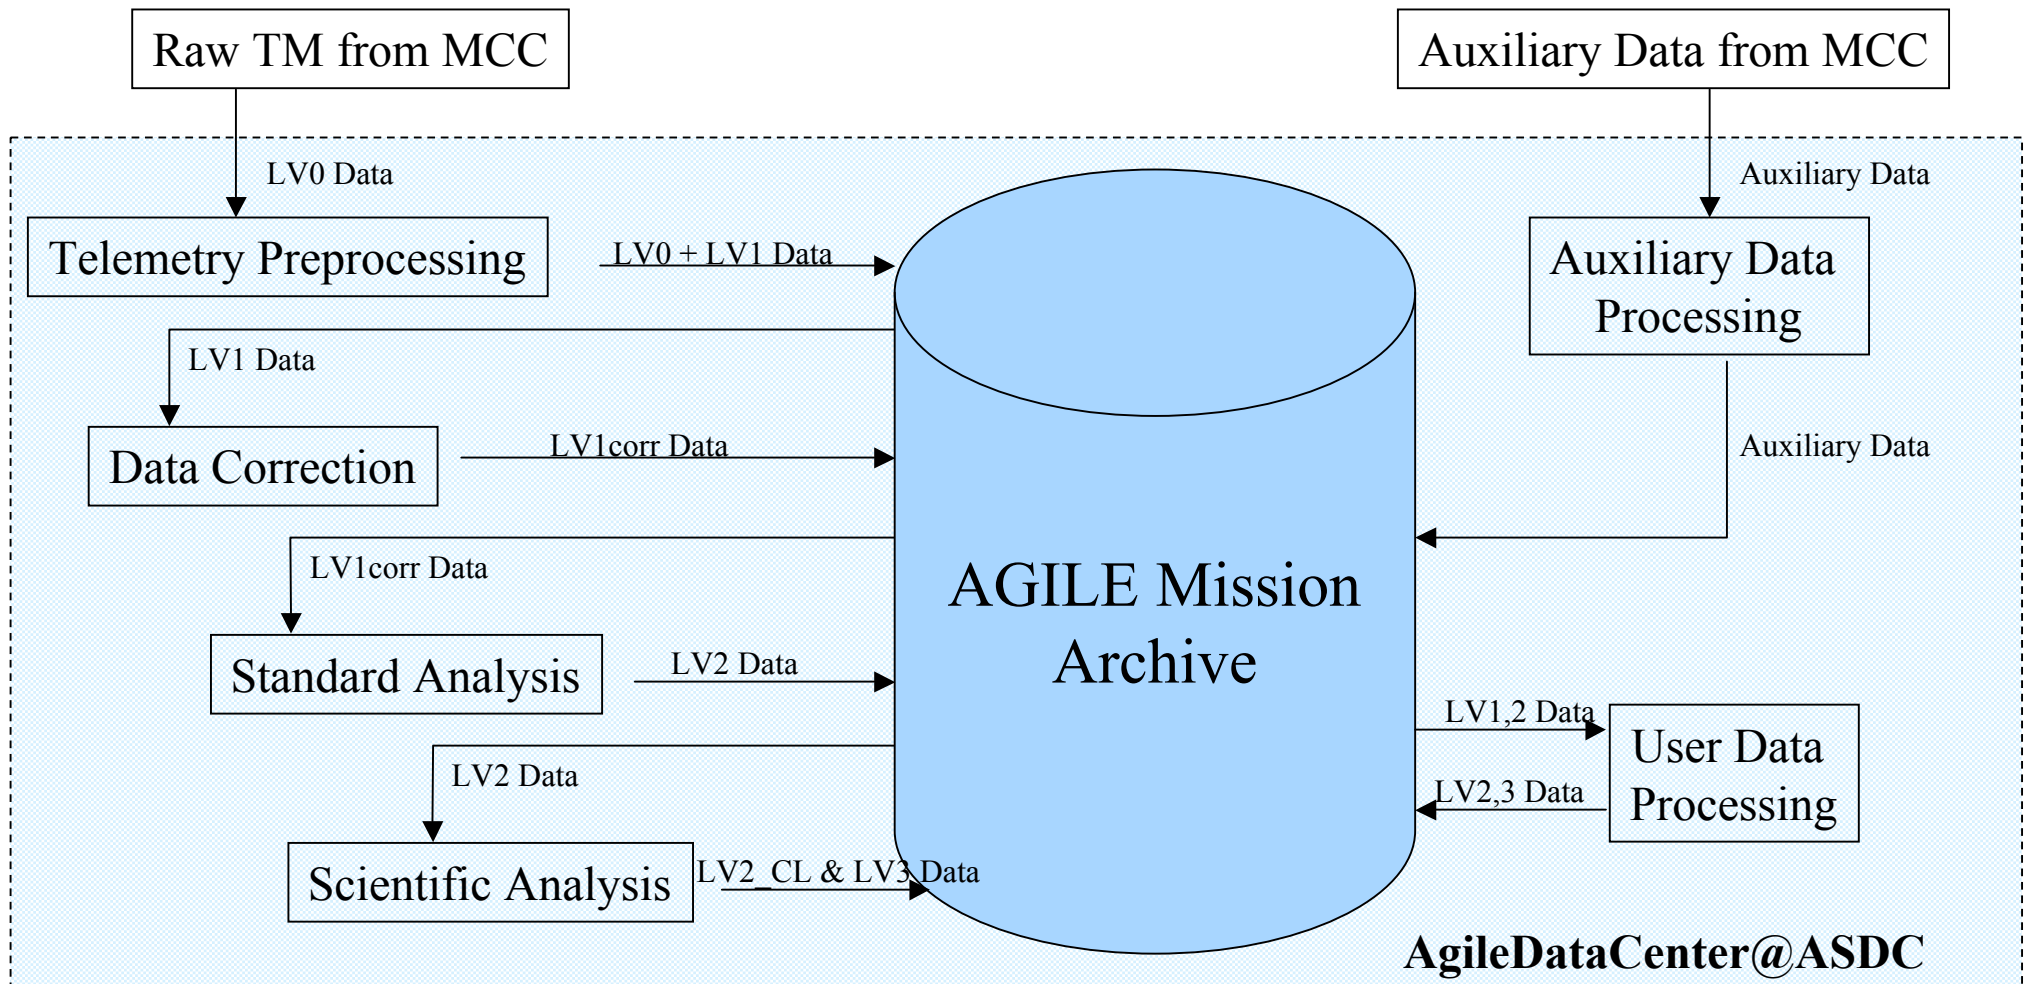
Raw TM from MCC

Auxiliary Data from MCC

LV0 Data

Auxiliary Data

Telemetry Preprocessing

LV0 + LV1 Data

Auxiliary Data Processing

LV1 Data

Data Correction

LV1corr Data

Auxiliary Data

LV1corr Data

AGILE Mission Archive

Standard Analysis

LV2 Data

LV1,2 Data

User Data Processing

LV2 Data

LV2,3 Data

Scientific Analysis

LV2_CL & LV3 Data

AgileDataCenter@ASDC